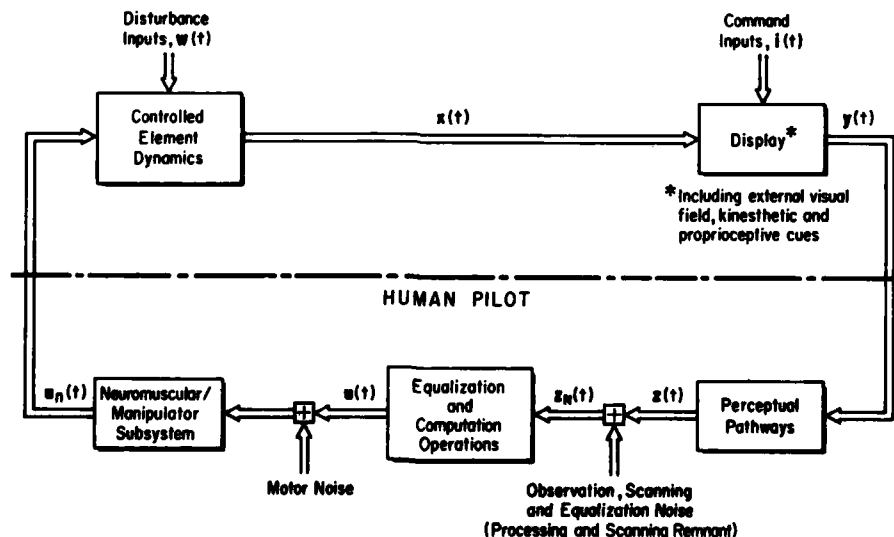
Disturbance Inputs, $w(t)$

Command Inputs, $i(t)$

Controlled Element Dynamics

$x(t)$

Display*

$y(t)$

*Including external visual field, kinesthetic and proprioceptive cues

HUMAN PILOT

$u_n(t)$

Neuromuscular/ Manipulator Subsystem

$u(t)$

Equalization and Computation Operations

$z_N(t)$

$z(t)$

Perceptual Pathways

Motor Noise

Observation, Scanning and Equalization Noise (Processing and Scanning Remnant)